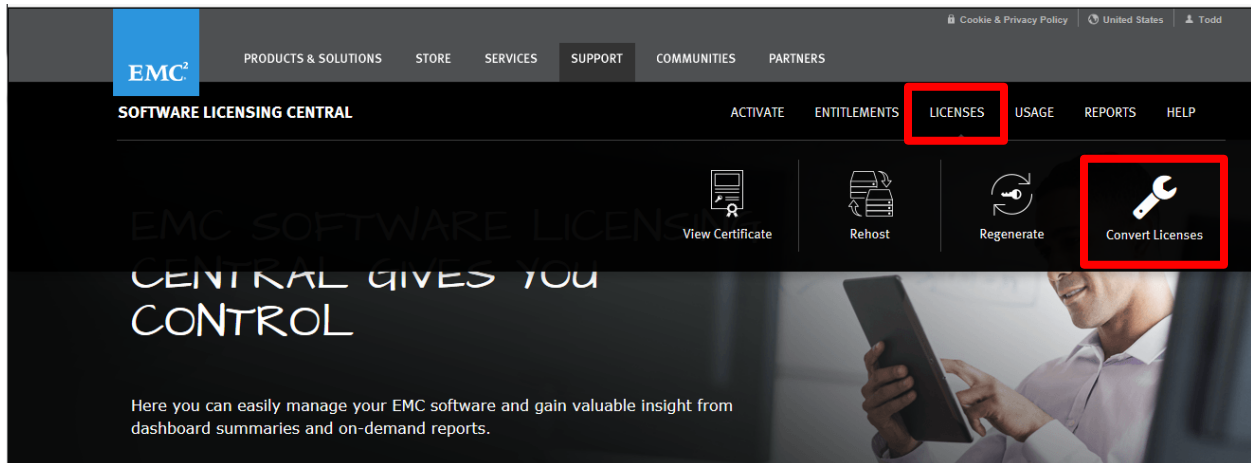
Cookie & Privacy Policy | United States | Todd

EMC²

PRODUCTS & SOLUTIONS STORE SERVICES SUPPORT COMMUNITIES PARTNERS

SOFTWARE LICENSING CENTRAL

ACTIVATE ENTITLEMENTS LICENSES USAGE REPORTS HELP

View Certificate Rehost Regenerate Convert Licenses

EMC SOFTWARE LICENSING CENTRAL GIVES YOU CONTROL

Here you can easily manage your EMC software and gain valuable insight from dashboard summaries and on-demand reports.